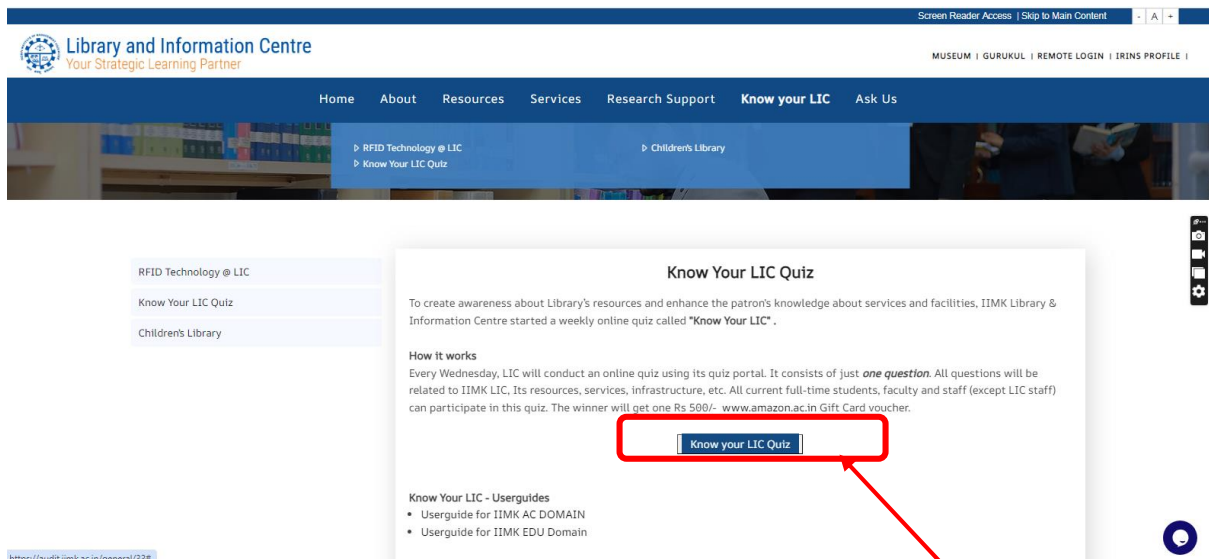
Screen Reader Access | Skip to Main Content - A +

Library and Information Centre
Your Strategic Learning Partner

MUSEUM | GURUKUL | REMOTE LOGIN | IRINS PROFILE |

Home About Resources Services Research Support Know your LIC Ask Us

▷ RFID Technology @ LIC
▷ Know Your LIC Quiz
▷ Children's Library

RFID Technology @ LIC
Know Your LIC Quiz
Children's Library

Know Your LIC Quiz

To create awareness about Library's resources and enhance the patron's knowledge about services and facilities, IIMK Library & Information Centre started a weekly online quiz called **"Know Your LIC"** .

How it works
Every Wednesday, LIC will conduct an online quiz using its quiz portal. It consists of just *one question*. All questions will be related to IIMK LIC, Its resources, services, infrastructure, etc. All current full-time students, faculty and staff (except LIC staff) can participate in this quiz. The winner will get one Rs 500/- www.amazon.ac.in Gift Card voucher.

Know your LIC Quiz

Know Your LIC - Userguides
• Userguide for IIMK AC DOMAIN
• Userguide for IIMK EDU Domain

https://audit.iimk.ac.in/general/33#